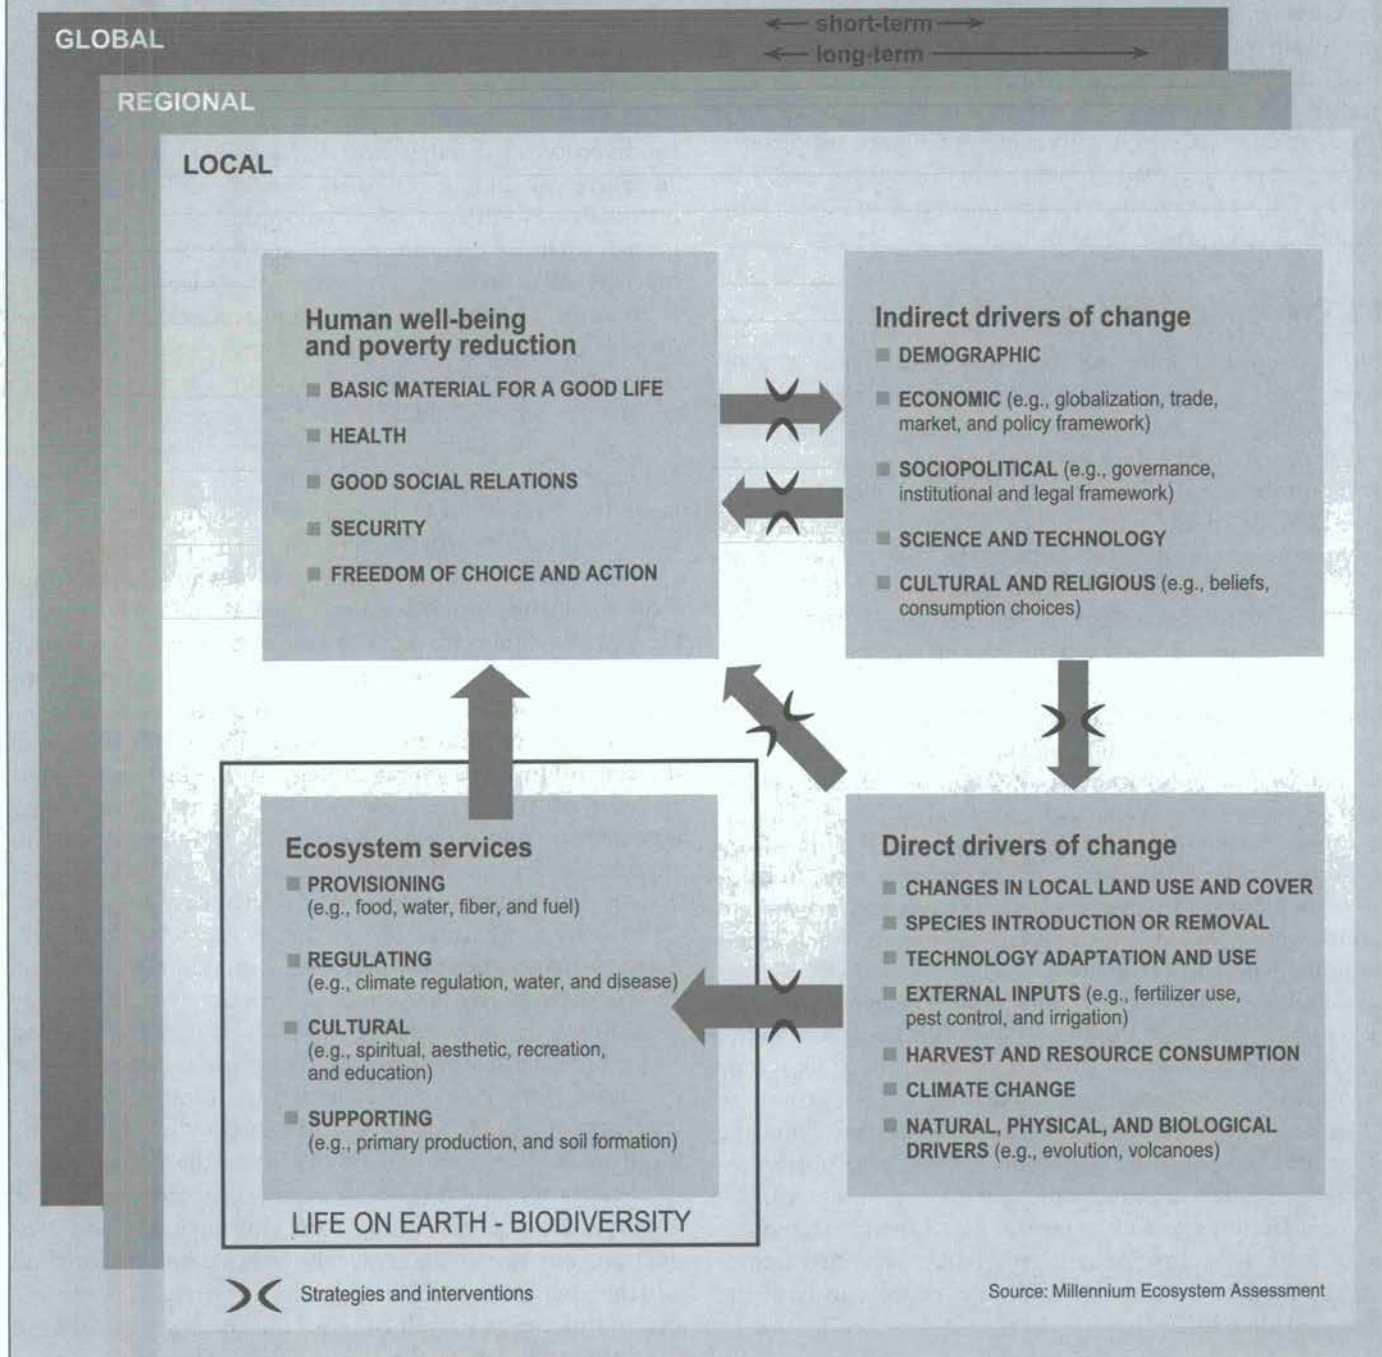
GLOBAL

short-term

long-term

REGIONAL

LOCAL

Human well-being and poverty reduction

BASIC MATERIAL FOR A GOOD LIFE

HEALTH

GOOD SOCIAL RELATIONS

SECURITY

FREEDOM OF CHOICE AND ACTION

Indirect drivers of change

DEMOGRAPHIC

ECONOMIC (e.g., globalization, trade, market, and policy framework)

SOCIOPOLITICAL (e.g., governance, institutional and legal framework)

SCIENCE AND TECHNOLOGY

CULTURAL AND RELIGIOUS (e.g., beliefs, consumption choices)

Ecosystem services

PROVISIONING (e.g., food, water, fiber, and fuel)

REGULATING (e.g., climate regulation, water, and disease)

CULTURAL (e.g., spiritual, aesthetic, recreation, and education)

SUPPORTING (e.g., primary production, and soil formation)

LIFE ON EARTH - BIODIVERSITY

Direct drivers of change

CHANGES IN LOCAL LAND USE AND COVER

SPECIES INTRODUCTION OR REMOVAL

TECHNOLOGY ADAPTATION AND USE

EXTERNAL INPUTS (e.g., fertilizer use, pest control, and irrigation)

HARVEST AND RESOURCE CONSUMPTION

CLIMATE CHANGE

NATURAL, PHYSICAL, AND BIOLOGICAL DRIVERS (e.g., evolution, volcanoes)

Strategies and interventions

Source: Millennium Ecosystem Assessment